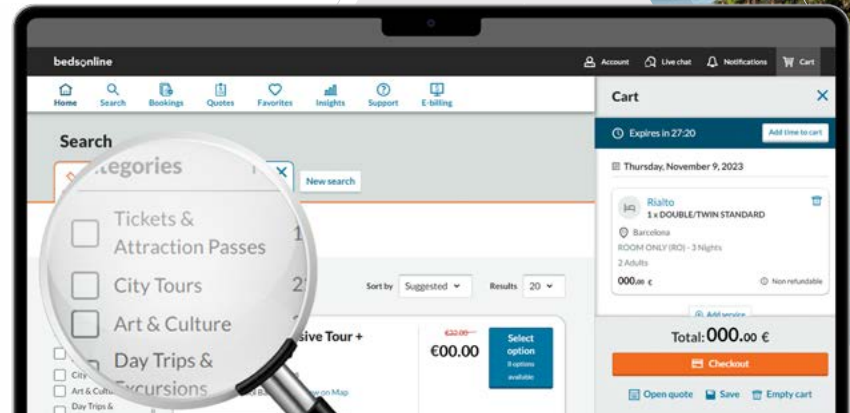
bedsonline

Account Live chat Notifications Cart

Home Search Bookings Quotes Favorites Insights Support E-billing

Search

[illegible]tegories

New search

Tickets & Attraction Passes 1

City Tours 2

Art & Culture

Day Trips & Excursions

City

Art & Cultu

Day Trips &

Sort by Suggested

Results 20

sive Tour +

€32.00

€00.00

Select option

8 options available

on Map

Cart

Expires in 27:20

Add time to cart

Thursday, November 9, 2023

Rialto

1 x DOUBLE/TWIN STANDARD

Barcelona

ROOM ONLY (RO) - 3 Nights

2 Adults

000.00 €

Non refundable

Add service

Total: 000.00 €

Checkout

Open quote Save Empty cart